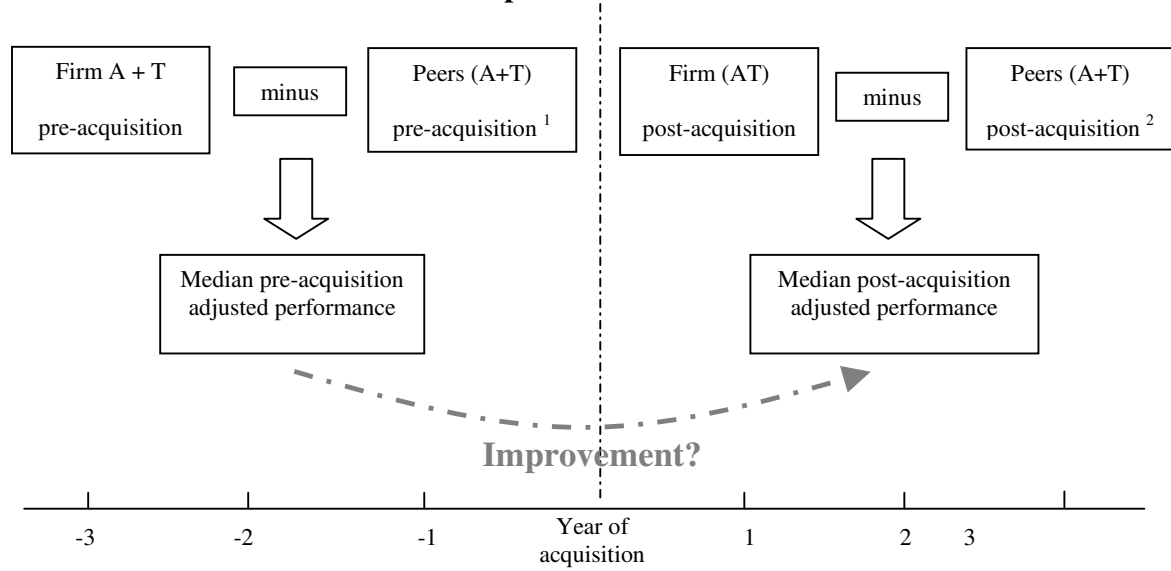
Firm A + T
pre-acquisition

minus

Peers (A+T)
pre-acquisition $^1$

Firm (AT)
post-acquisition

minus

Peers (A+T)
post-acquisition $^2$

Median pre-acquisition adjusted performance

Median post-acquisition adjusted performance

Improvement?

-3 -2 -1 Year of acquisition 1 2 3